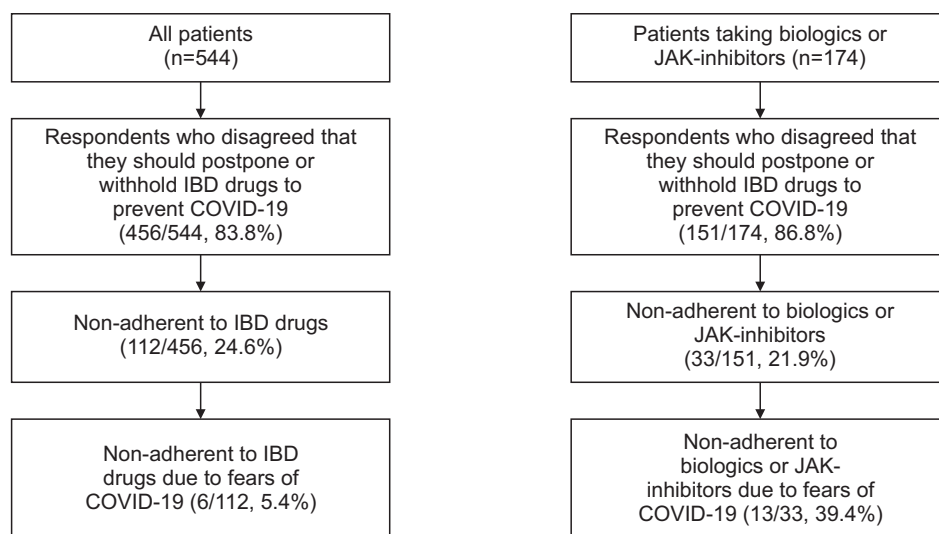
All patients (n=544)

Respondents who disagreed that they should postpone or withhold IBD drugs to prevent COVID-19 (456/544, 83.8%)

Non-adherent to IBD drugs (112/456, 24.6%)

Non-adherent to IBD drugs due to fears of COVID-19 (6/112, 5.4%)

Patients taking biologics or JAK-inhibitors (n=174)

Respondents who disagreed that they should postpone or withhold IBD drugs to prevent COVID-19 (151/174, 86.8%)

Non-adherent to biologics or JAK-inhibitors (33/151, 21.9%)

Non-adherent to biologics or JAK-inhibitors due to fears of COVID-19 (13/33, 39.4%)